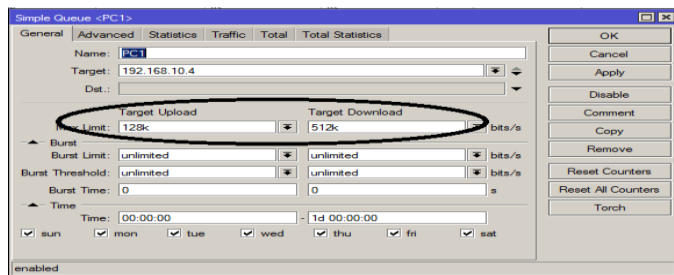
Simple Queue <PC1>

General | Advanced | Statistics | Traffic | Total | Total Statistics

Name: PC1
Target: 192.168.10.4
Dst.:

Target Upload | Target Download
Max Limit: 128k | 512k | bits/s

Burst
Burst Limit: unlimited | unlimited | bits/s
Burst Threshold: unlimited | unlimited | bits/s
Burst Time: 0 | 0 | s

Time
Time: 00:00:00 - 1d 00:00:00
sun mon tue wed thu fri sat

OK
Cancel
Apply
Disable
Comment
Copy
Remove
Reset Counters
Reset All Counters
Torch

enabled